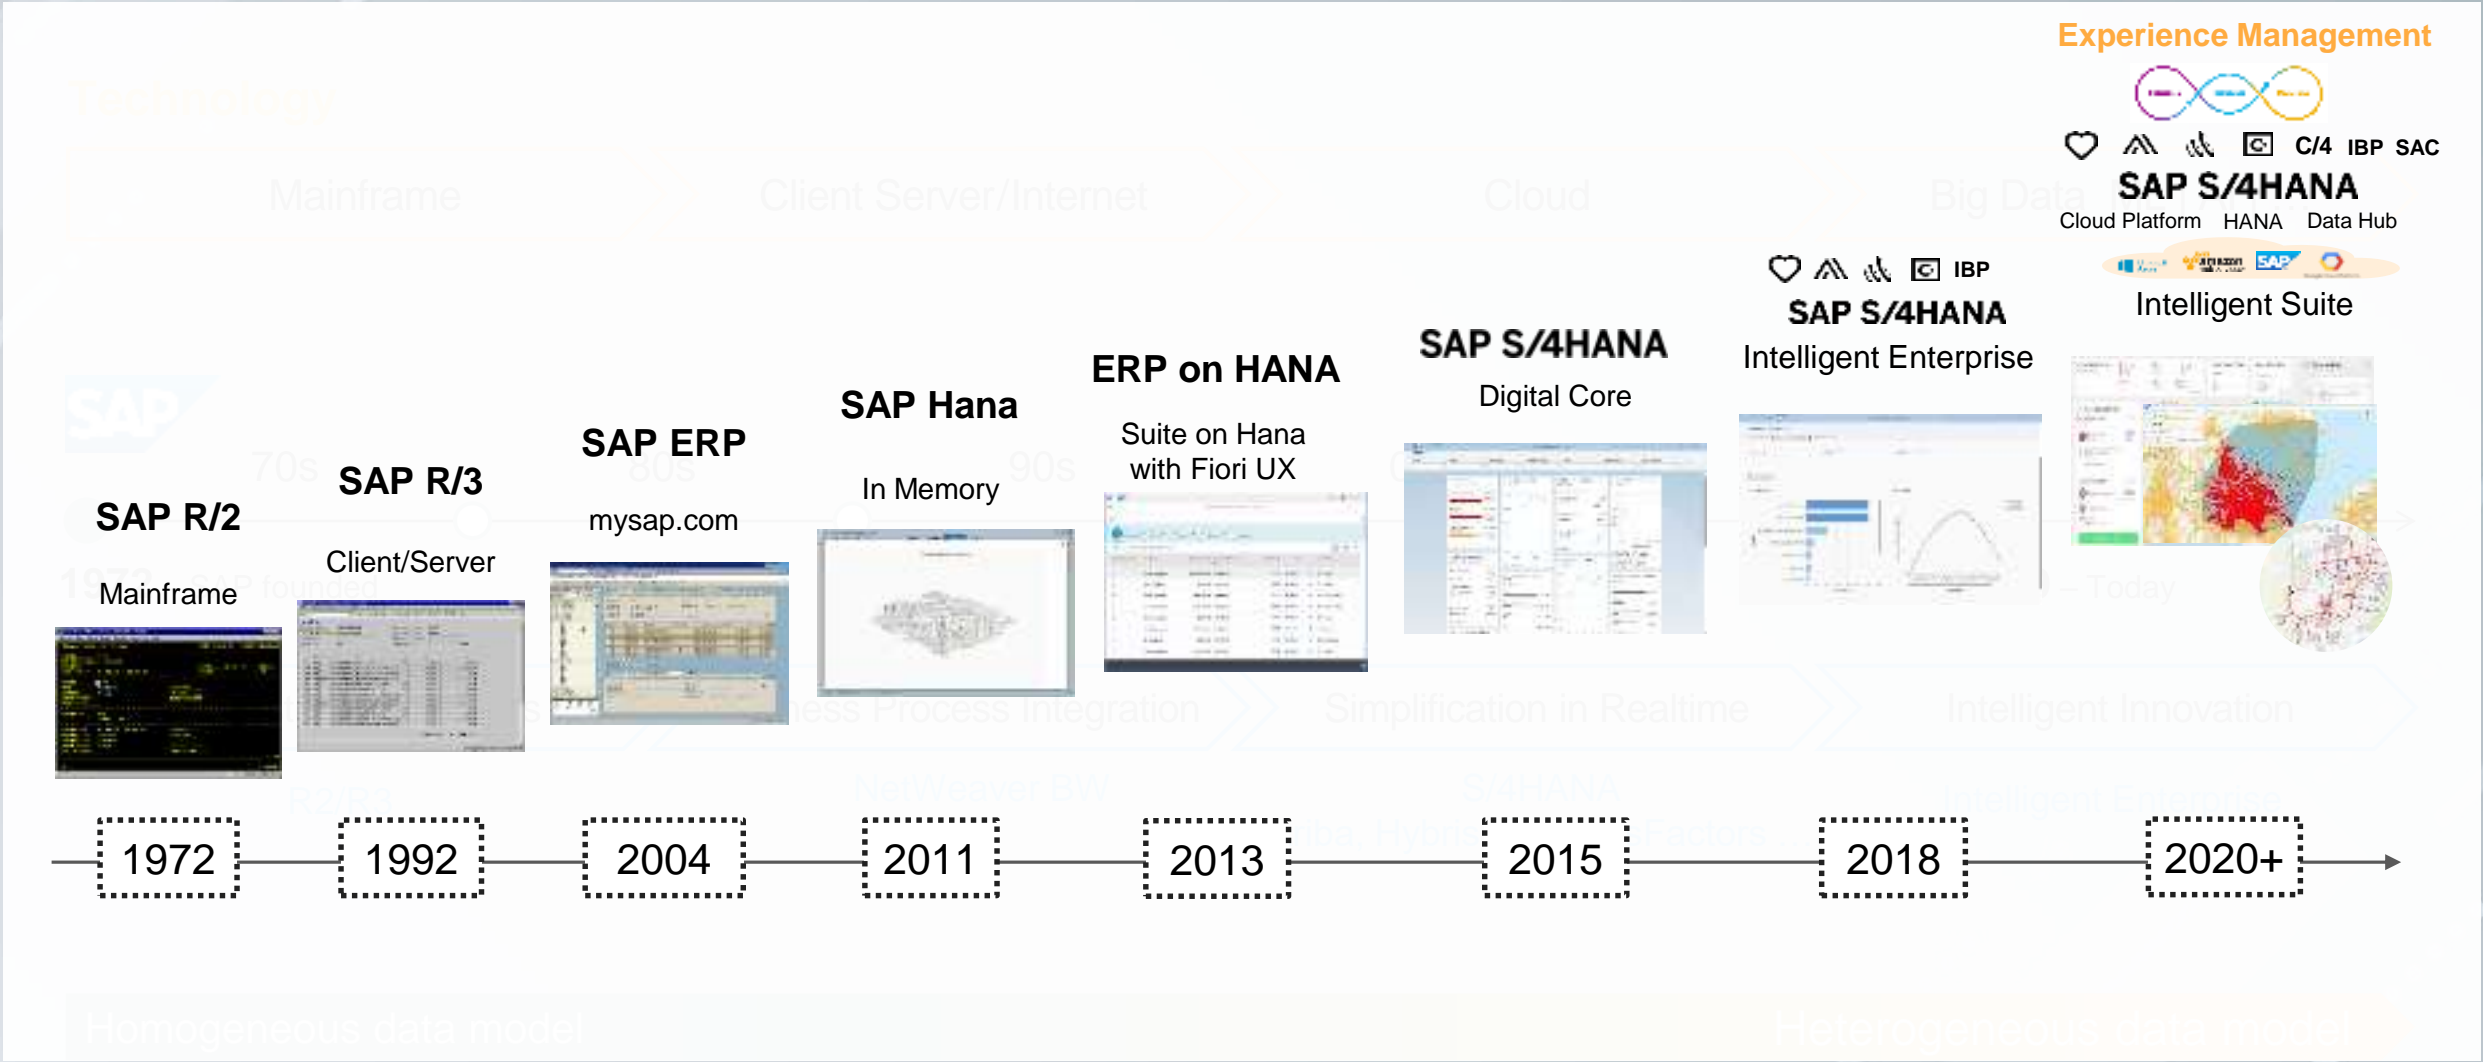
Experience Management

C/4 IBP SAC

SAP S/4HANA

Cloud Platform HANA Data Hub

Intelligent Suite

IBP

SAP S/4HANA

Intelligent Enterprise

SAP S/4HANA

Digital Core

ERP on HANA

Suite on Hana with Fiori UX

SAP Hana

In Memory

SAP ERP

mysap.com

SAP R/3

Client/Server

SAP R/2

Mainframe

1972

1992

2004

2011

2013

2015

2018

2020+